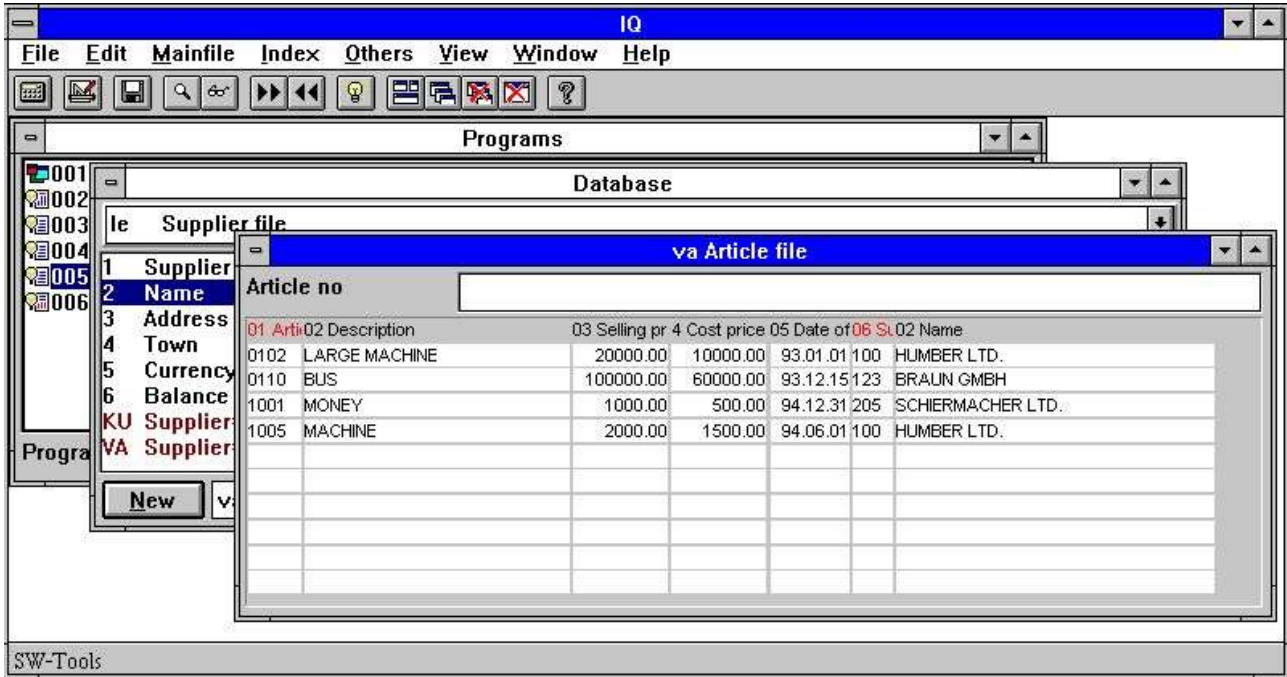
IQ

File Edit Mainfile Index Others View Window Help

Programs

001
002
003
004
005
006

Progra

Database

le Supplier file

1 Supplier
2 Name
3 Address
4 Town
5 Currency
6 Balance
KU Supplier
VA Supplier

New v

va Article file

Article no

| 01 Arti | 02 Description | 03 Selling pr | 4 Cost price | 05 Date of | 06 Su | 02 Name |
|---|---|---|---|---|---|---|
| 0102 | LARGE MACHINE | 20000.00 | 10000.00 | 93.01.01 | 100 | HUMBER LTD. |
| 0110 | BUS | 100000.00 | 60000.00 | 93.12.15 | 123 | BRAUN GMBH |
| 1001 | MONEY | 1000.00 | 500.00 | 94.12.31 | 205 | SCHIERMACHER LTD. |
| 1005 | MACHINE | 2000.00 | 1500.00 | 94.06.01 | 100 | HUMBER LTD. |

SW-Tools